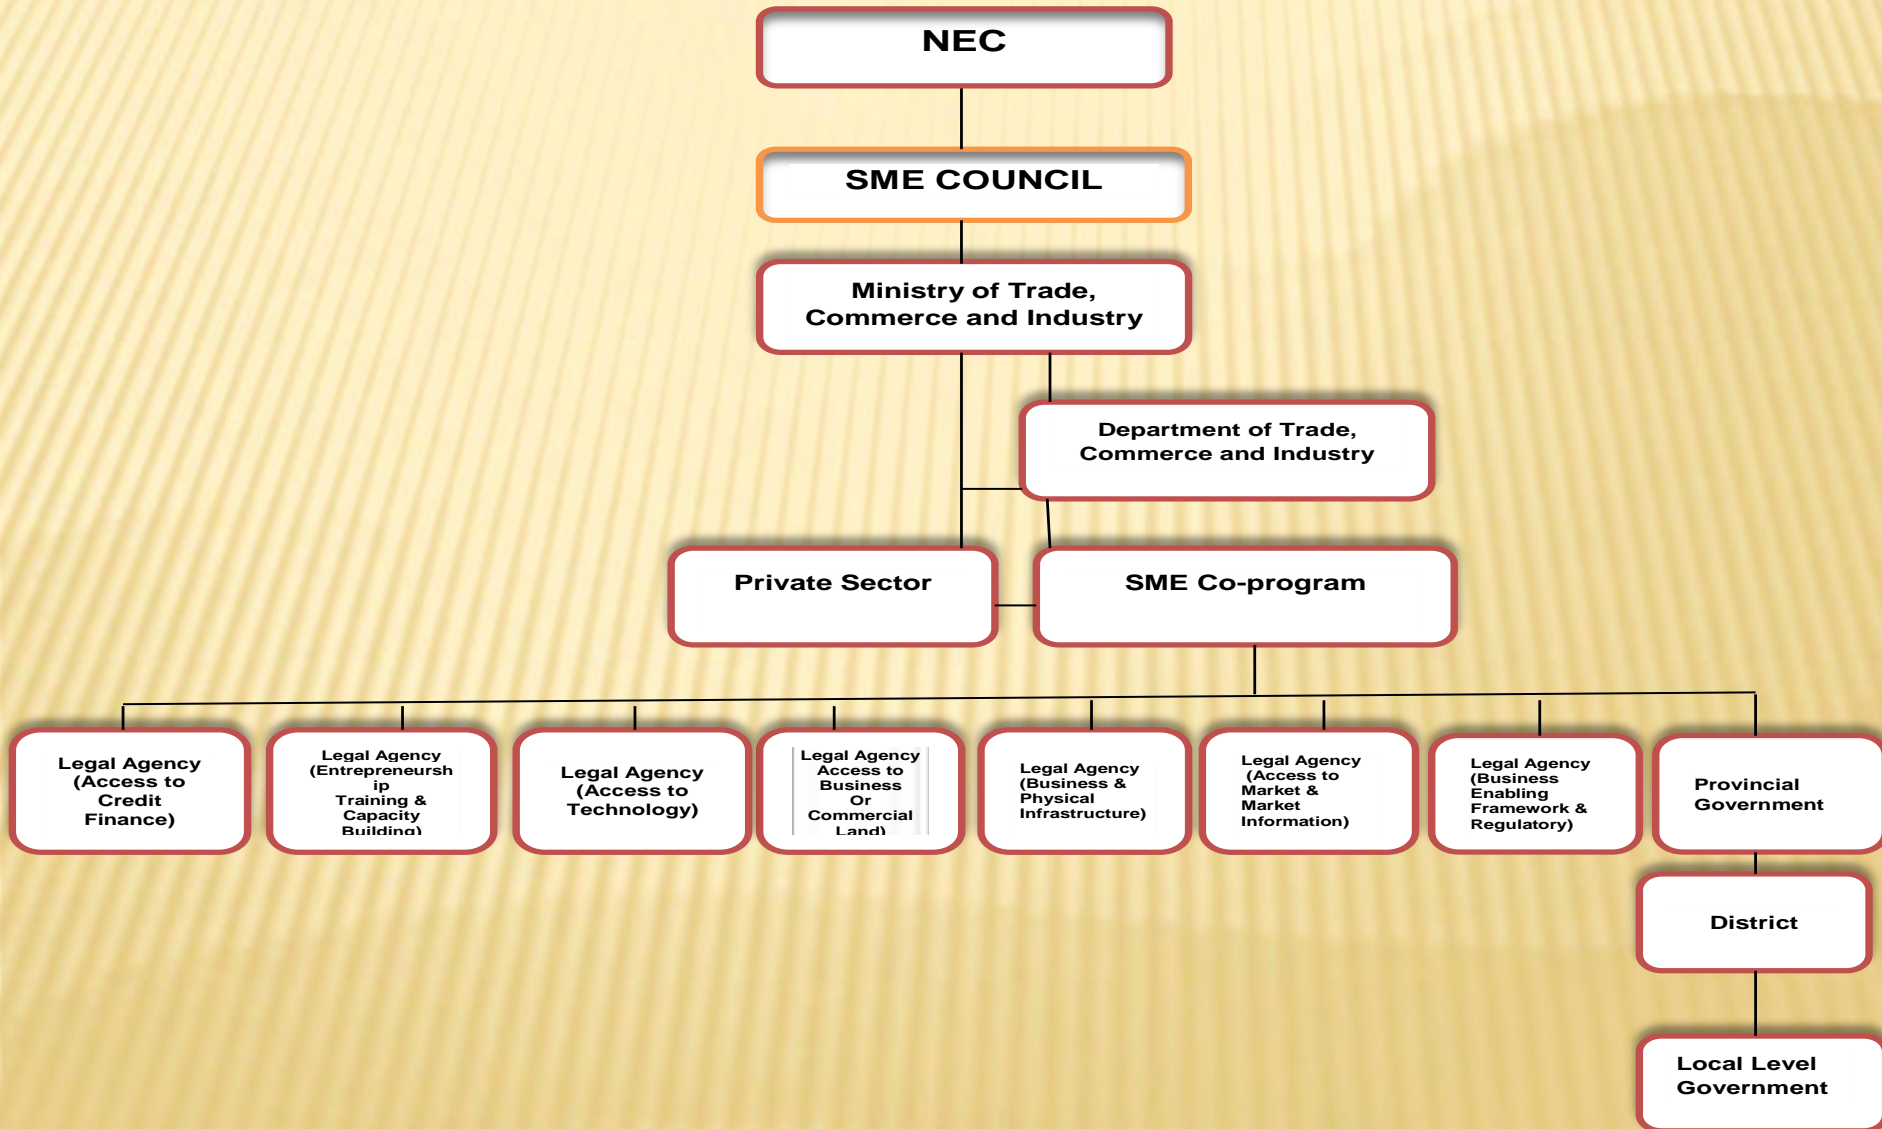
NEC

SME COUNCIL

Ministry of Trade, Commerce and Industry

Department of Trade, Commerce and Industry

Private Sector

SME Co-program

Legal Agency (Access to Credit Finance)

Legal Agency (Entrepreneurship Training & Capacity Building)

Legal Agency (Access to Technology)

Legal Agency Access to Business Or Commercial Land)

Legal Agency (Business & Physical Infrastructure)

Legal Agency (Access to Market & Market Information)

Legal Agency (Business Enabling Framework & Regulatory)

Provincial Government

District

Local Level Government